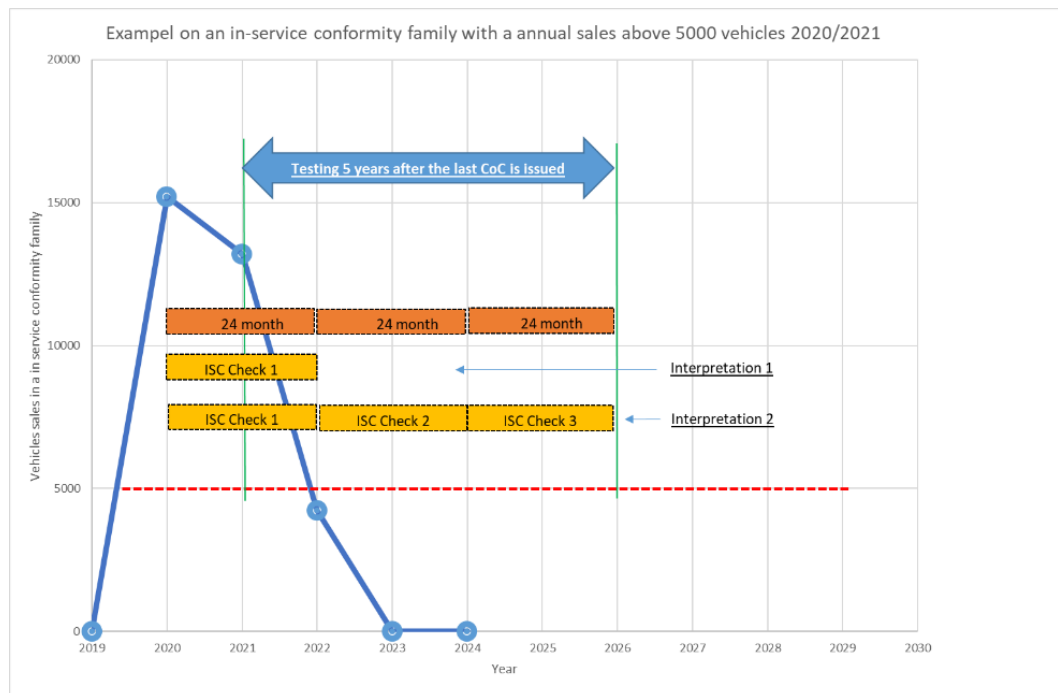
Exampel on an in-service conformity family with a annual sales above 5000 vehicles 2020/2021

20000
15000
10000
5000
0

Vehicles sales in a in service conformity family

Testing 5 years after the last CoC is issued

24 month
24 month
24 month

ISC Check 1
Interpretation 1

ISC Check 1
ISC Check 2
ISC Check 3
Interpretation 2

2019 2020 2021 2022 2023 2024 2025 2026 2027 2028 2029 2030

Year